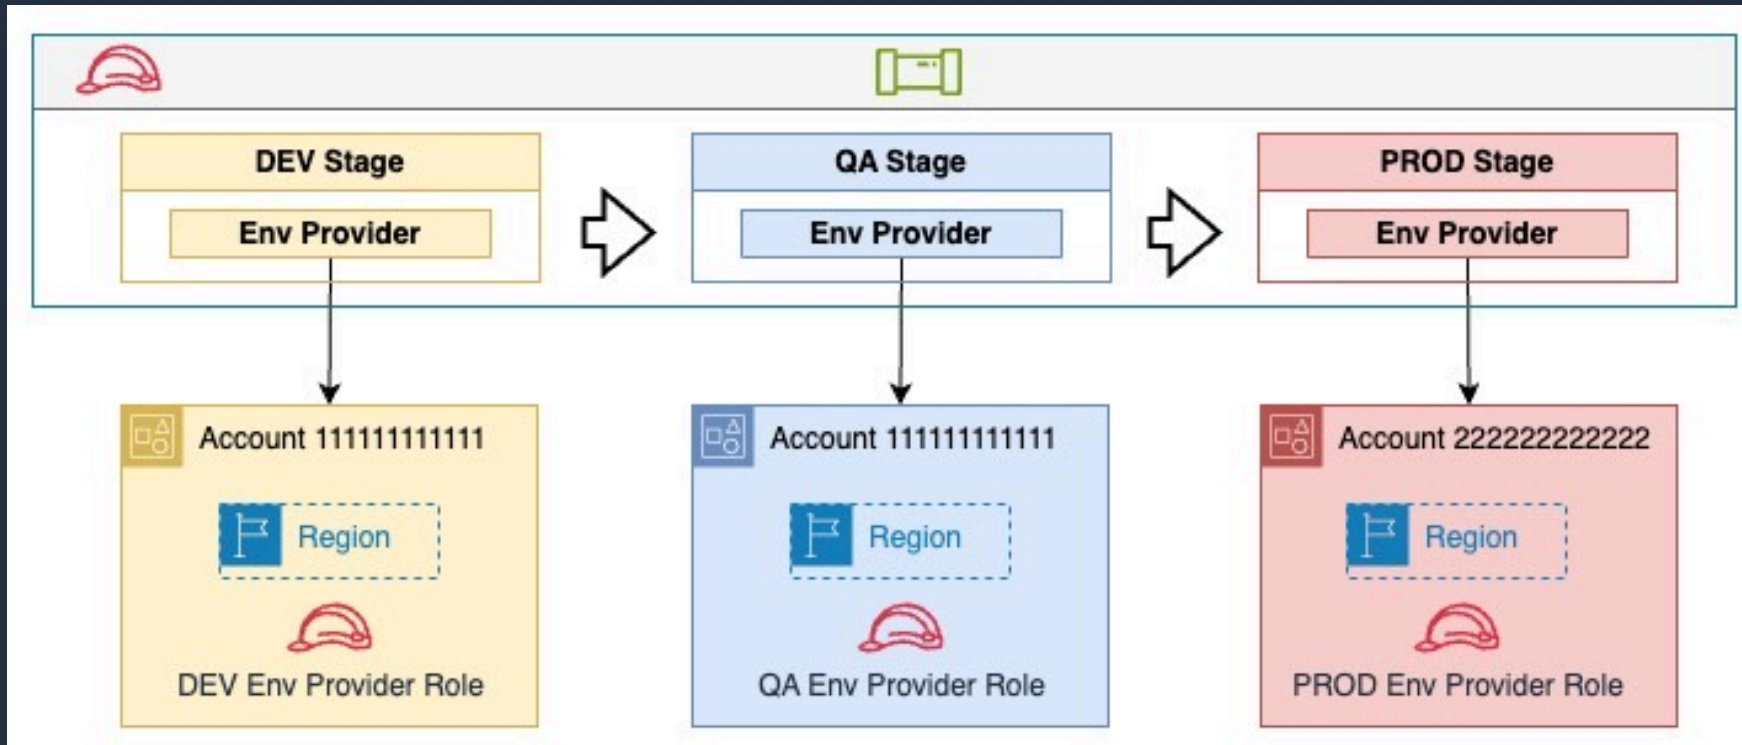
DEV Stage

Env Provider

QA Stage

Env Provider

PROD Stage

Env Provider

Account 111111111111

Region

DEV Env Provider Role

Account 111111111111

Region

QA Env Provider Role

Account 222222222222

Region

PROD Env Provider Role